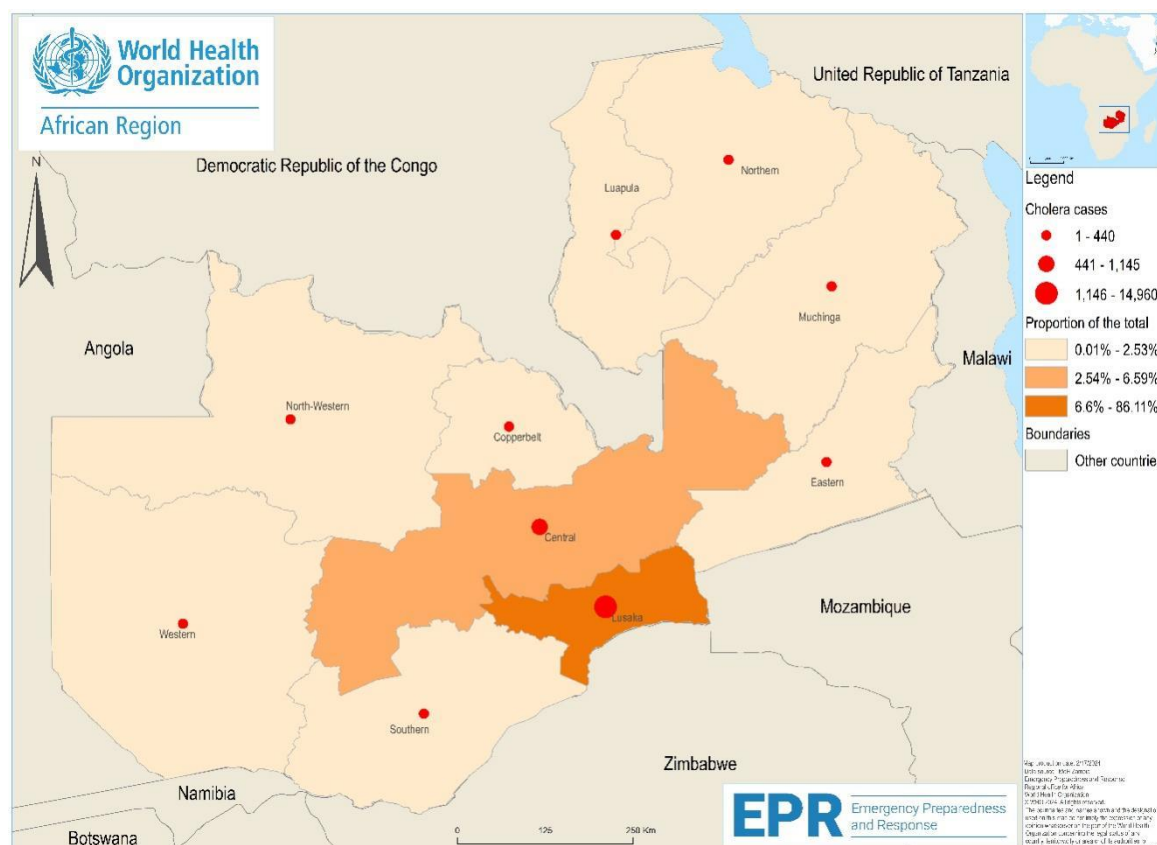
World Health Organization
African Region

N

United Republic of Tanzania
Democratic Republic of the Congo
Luapula
Northern
Muchinga
Angola
Malawi
North-Western
Copperbelt
Eastern
Central
Mozambique
Western
Lusaka
Southern
Zimbabwe
Namibia
Botswana

0 125 250 Km

Legend
Cholera cases
1 - 440
441 - 1,145
1,146 - 14,960
Proportion of the total
0.01% - 2.53%
2.54% - 6.59%
6.6% - 86.11%
Boundaries
Other countrie

EPR Emergency Preparedness and Response

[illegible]